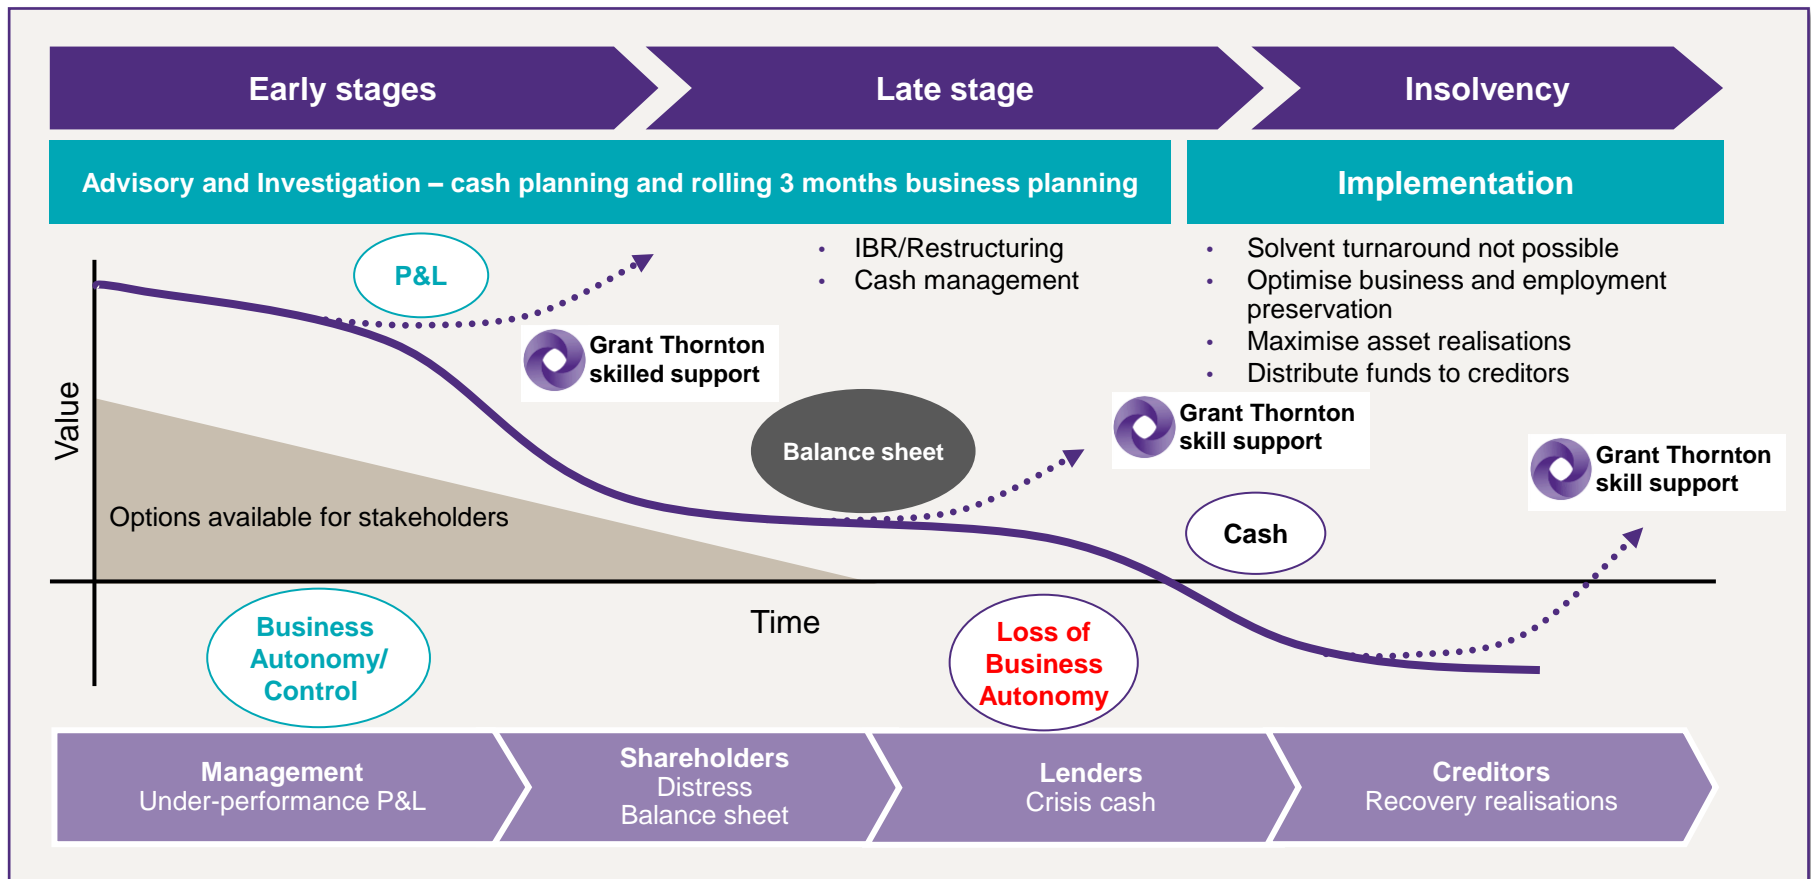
Early stages

Late stage

Insolvency

Advisory and Investigation – cash planning and rolling 3 months business planning

Implementation

P&L

Grant Thornton skilled support

- IBR/Restructuring
- Cash management

- Solvent turnaround not possible
- Optimise business and employment preservation
- Maximise asset realisations
- Distribute funds to creditors

Value

Balance sheet

Grant Thornton skill support

Grant Thornton skill support

Options available for stakeholders

Cash

Time

Business Autonomy/ Control

Loss of Business Autonomy

Management
Under-performance P&L

Shareholders
Distress
Balance sheet

Lenders
Crisis cash

Creditors
Recovery realisations